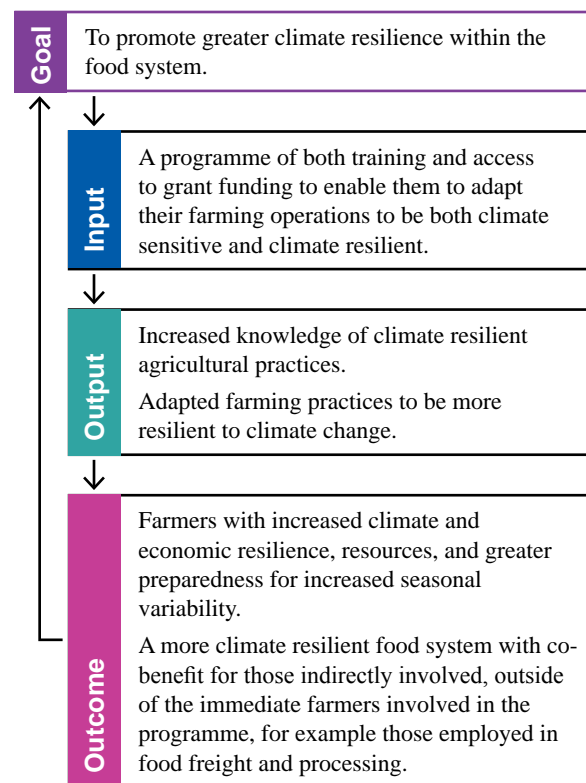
Goal

To promote greater climate resilience within the food system.

Input

A programme of both training and access to grant funding to enable them to adapt their farming operations to be both climate sensitive and climate resilient.

Output

Increased knowledge of climate resilient agricultural practices.

Adapted farming practices to be more resilient to climate change.

Outcome

Farmers with increased climate and economic resilience, resources, and greater preparedness for increased seasonal variability.

A more climate resilient food system with co-benefit for those indirectly involved, outside of the immediate farmers involved in the programme, for example those employed in food freight and processing.